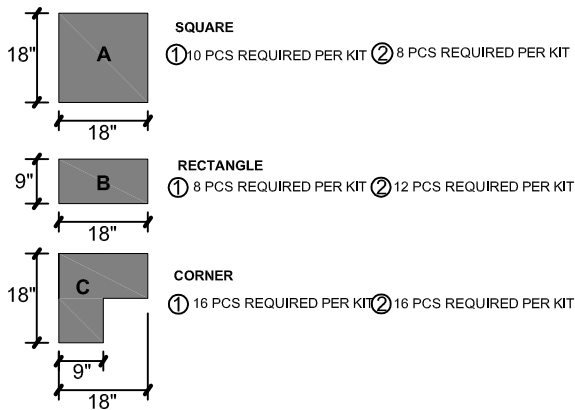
18"
A
18"
SQUARE
① 10 PCS REQUIRED PER KIT ② 8 PCS REQUIRED PER KIT

9"
B
18"
RECTANGLE
① 8 PCS REQUIRED PER KIT ② 12 PCS REQUIRED PER KIT

18"
C
9"
18"
CORNER
① 16 PCS REQUIRED PER KIT ② 16 PCS REQUIRED PER KIT